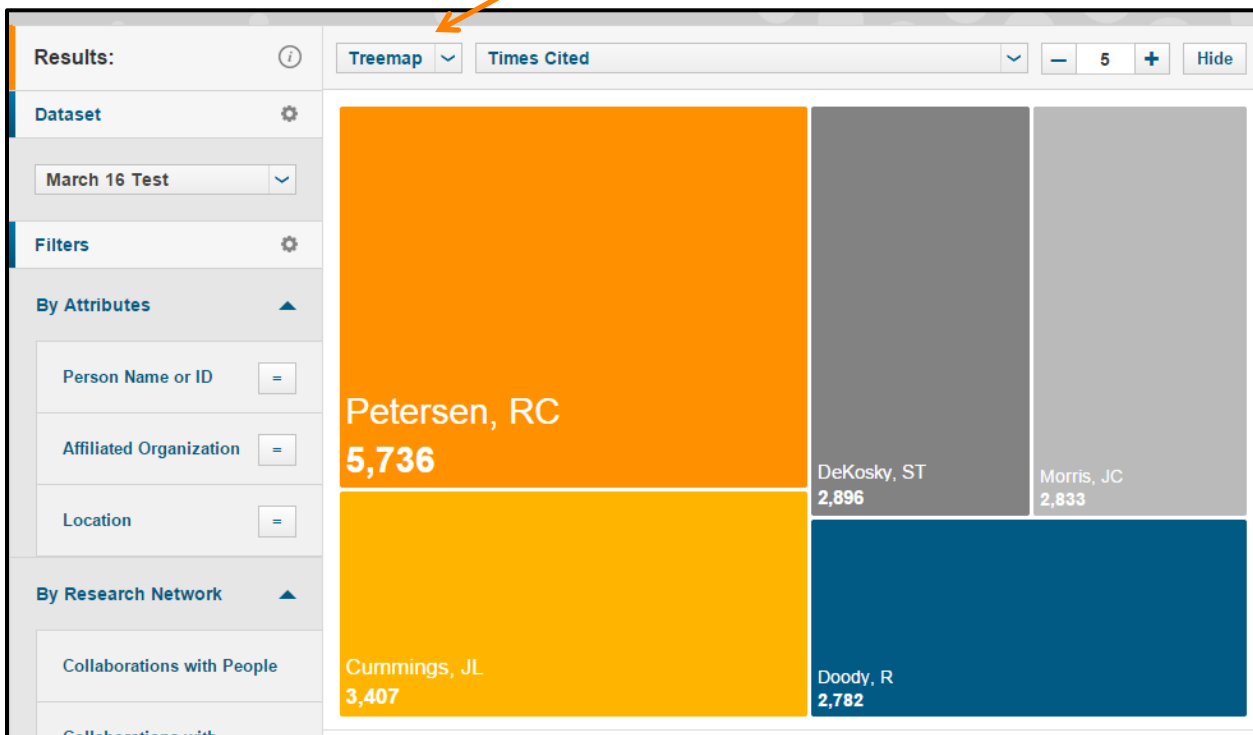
Results:

Dataset

March 16 Test

Filters

By Attributes

Person Name or ID =

Affiliated Organization =

Location =

By Research Network

Collaborations with People

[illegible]

Treemap

Times Cited

– 5 +

Hide

Petersen, RC
5,736

DeKosky, ST
2,896

Morris, JC
2,833

Cummings, JL
3,407

Doody, R
2,782